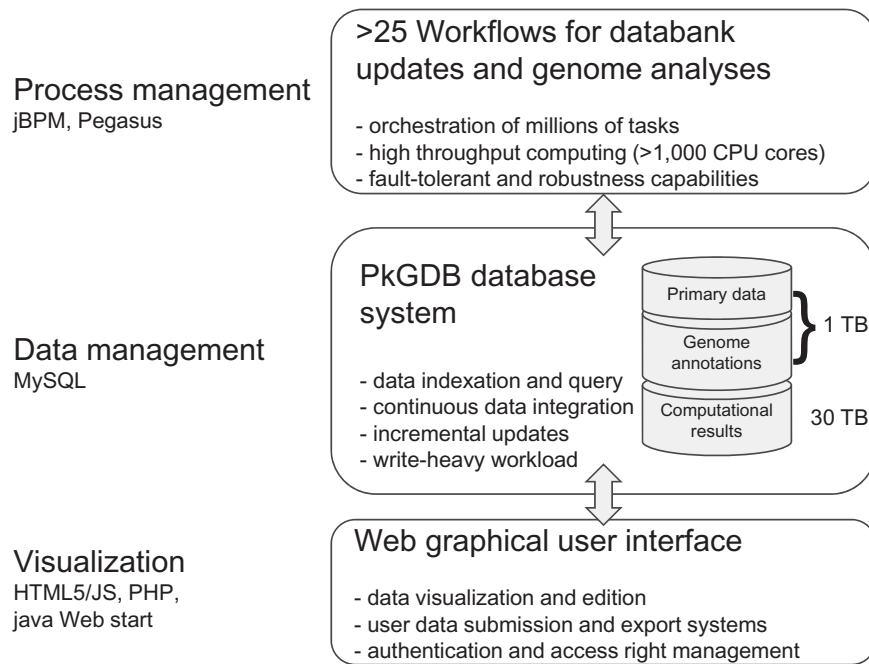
Process management
jBPM, Pegasus

>25 Workflows for databank updates and genome analyses

- orchestration of millions of tasks
- high throughput computing (>1,000 CPU cores)
- fault-tolerant and robustness capabilities

Data management
MySQL

PkGDB database system

- data indexation and query
- continuous data integration
- incremental updates
- write-heavy workload

Primary data
Genome annotations
1 TB
Computational results
30 TB

Visualization
HTML5/JS, PHP, java Web start

Web graphical user interface

- data visualization and edition
- user data submission and export systems
- authentication and access right management